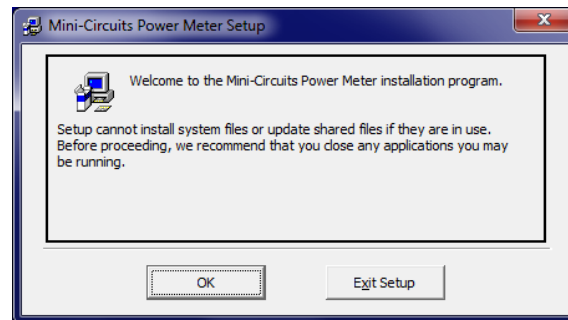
Mini-Circuits Power Meter Setup

Welcome to the Mini-Circuits Power Meter installation program.

Setup cannot install system files or update shared files if they are in use. Before proceeding, we recommend that you close any applications you may be running.

OK

Exit Setup